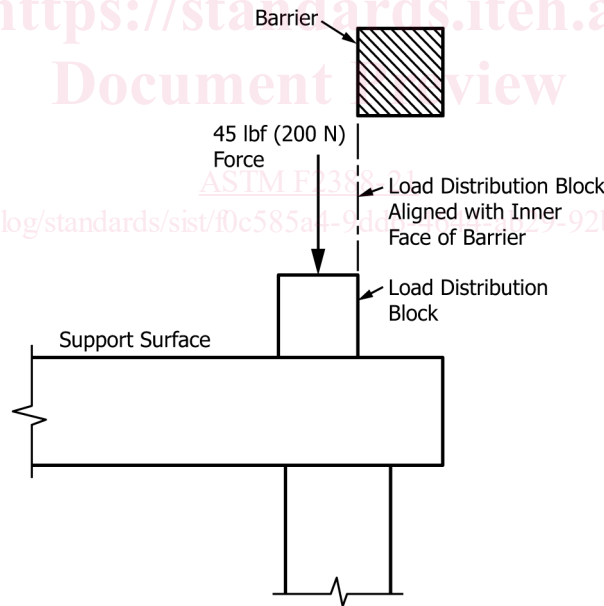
https://standards.iteh.a
Document Preview

Barrier

45 lbf (200 N) Force

ASTM F2388-21

log/standards/sist/f0c585a4-9d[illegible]29-921

Load Distribution Block Aligned with Inner Face of Barrier

Load Distribution Block

Support Surface